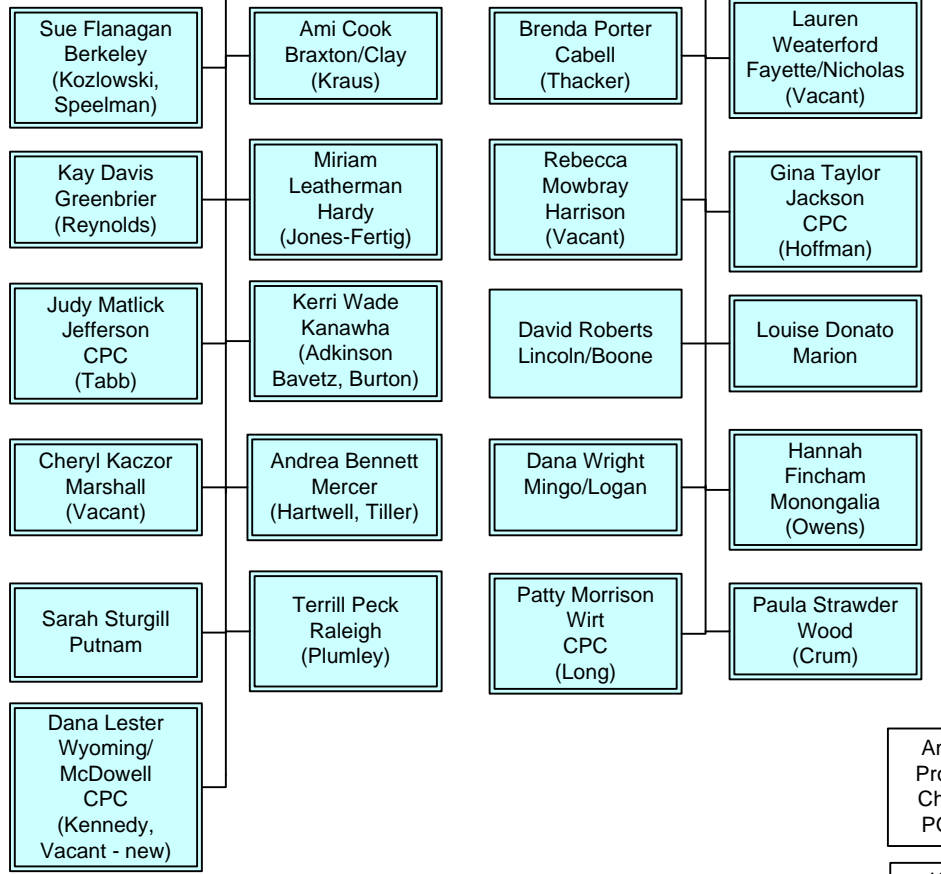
Sue Flanagan
Berkeley
(Kozlowski, Speelman)

Ami Cook
Braxton/Clay
(Kraus)

Kay Davis
Greenbrier
(Reynolds)

Miriam Leatherman
Hardy
(Jones-Fertig)

Judy Matlick
Jefferson
CPC
(Tabb)

Kerri Wade
Kanawha
(Adkinson Bavetz, Burton)

Cheryl Kaczor
Marshall
(Vacant)

Andrea Bennett
Mercer
(Hartwell, Tiller)

Sarah Sturgill
Putnam

Terrill Peck
Raleigh
(Plumley)

Dana Lester
Wyoming/ McDowell
CPC
(Kennedy, Vacant - new)

Brenda Porter
Cabell
(Thacker)

Lauren Weaterford
Fayette/Nicholas
(Vacant)

Rebecca Mowbray
Harrison
(Vacant)

Gina Taylor
Jackson
CPC
(Hoffman)

David Roberts
Lincoln/Boone

Louise Donato
Marion

Dana Wright
Mingo/Logan

Hannah Fincham
Monongalia
(Owens)

Patty Morrison
Wirt
CPC
(Long)

Paula Strawder
Wood
(Crum)

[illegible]